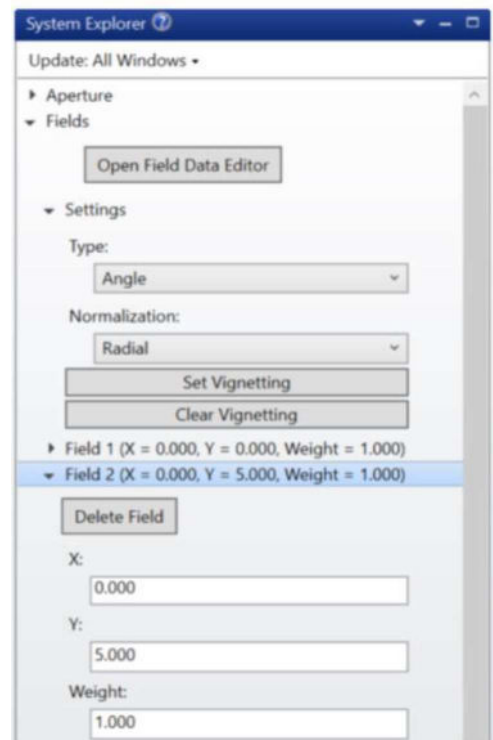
System Explorer ⓘ

Update: All Windows ▾

▸ Aperture
▾ Fields

Open Field Data Editor

▾ Settings

Type:

Angle

Normalization:

Radial

Set Vignetting

Clear Vignetting

▸ Field 1 (X = 0.000, Y = 0.000, Weight = 1.000)
▾ Field 2 (X = 0.000, Y = 5.000, Weight = 1.000)

Delete Field

X:

0.000

Y:

5.000

Weight:

1.000